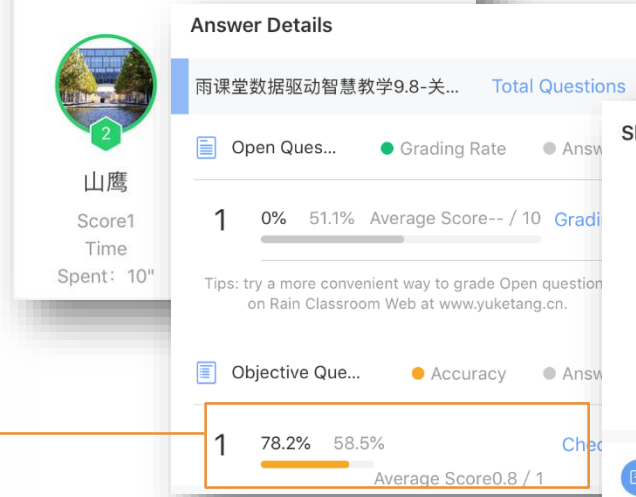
2

山鹰

Score1

Time

Spent：10"

Answer Details

雨课堂数据驱动智慧教学9.8-关...

Total Questions

Open Ques...

Grading Rate

Answ

1

0%

51.1%

Average Score-- / 10

Gradi

Tips: try a more convenient way to grade Open question on Rain Classroom Web at www.yuketang.cn.

Objective Que...

Accuracy

Answ

1

78.2%

58.5%

Chec

Average Score0.8 / 1

Sl